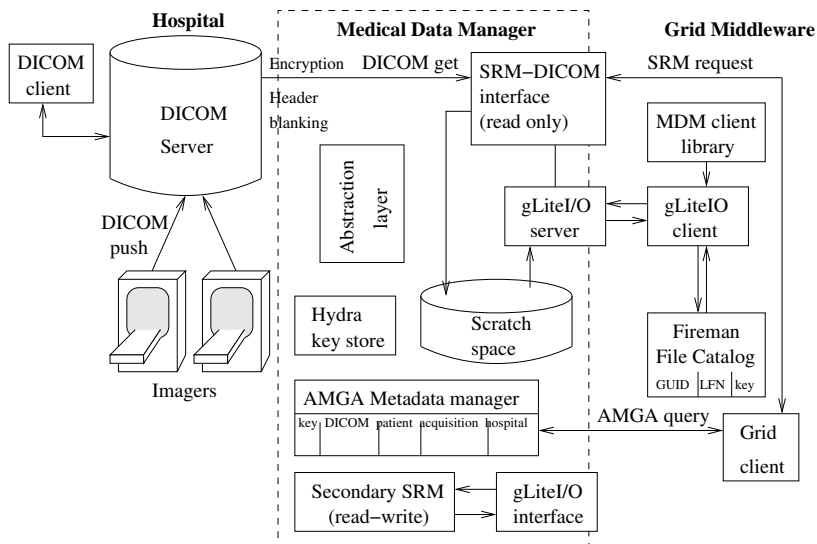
Hospital

Medical Data Manager

Grid Middleware

DICOM client

DICOM Server

Encryption

Header blanking

DICOM get

SRM−DICOM interface (read only)

SRM request

MDM client library

Abstraction layer

gLiteI/O server

gLiteIO client

DICOM push

Hydra key store

Scratch space

Fireman File Catalog

| GUID | LFN | key |
|---|---|---|

Imagers

AMGA Metadata manager

| key | DICOM | patient | acquisition | hospital |
|---|---|---|---|---|

AMGA query

Grid client

Secondary SRM (read−write)

gLiteI/O interface